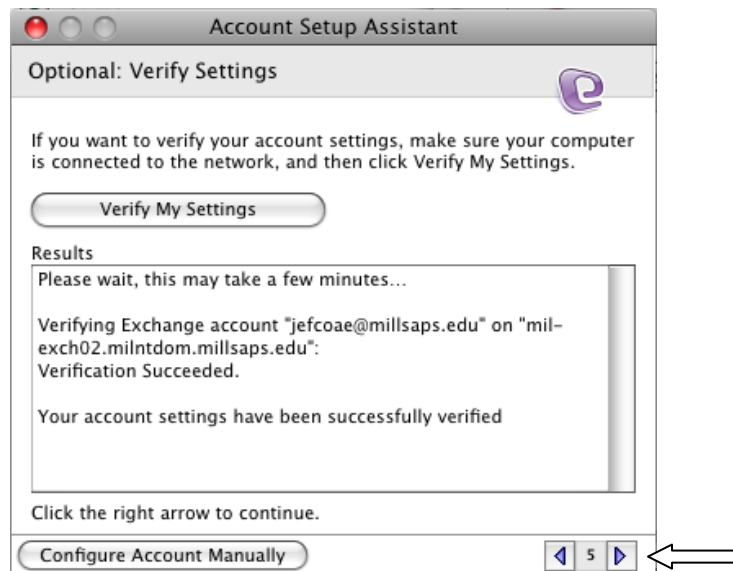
Account Setup Assistant

Optional: Verify Settings

If you want to verify your account settings, make sure your computer is connected to the network, and then click Verify My Settings.

Verify My Settings

Results

Please wait, this may take a few minutes...

Verifying Exchange account "jefcoae@millsaps.edu" on "mil-exch02.milntdom.millsaps.edu":
Verification Succeeded.

Your account settings have been successfully verified

Click the right arrow to continue.

Configure Account Manually

5